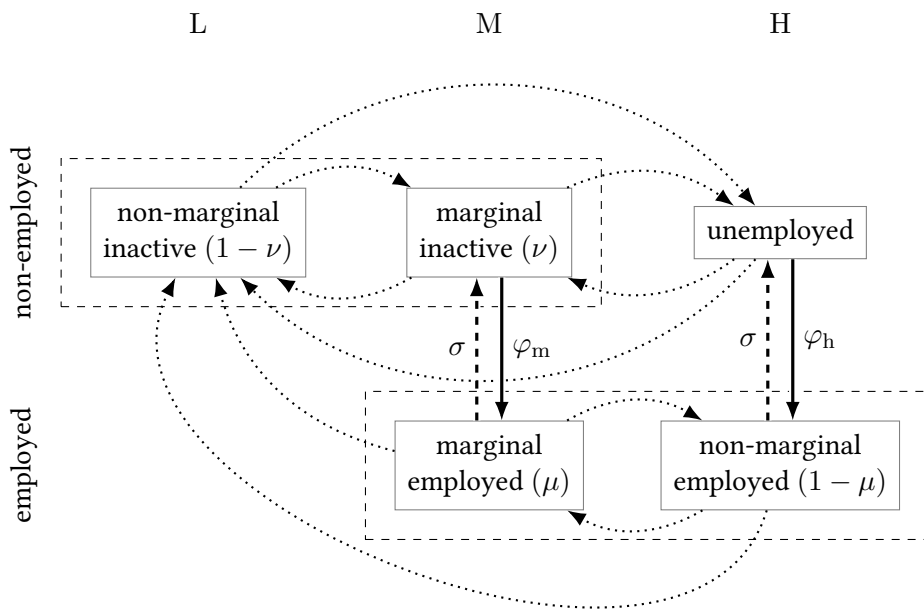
L

M

H

non-employed

non-marginal inactive $(1-\nu)$

marginal inactive $(\nu)$

unemployed

$\sigma$

$\varphi_{\mathrm{m}}$

$\sigma$

$\varphi_{\mathrm{h}}$

employed

marginal employed $(\mu)$

non-marginal employed $(1-\mu)$